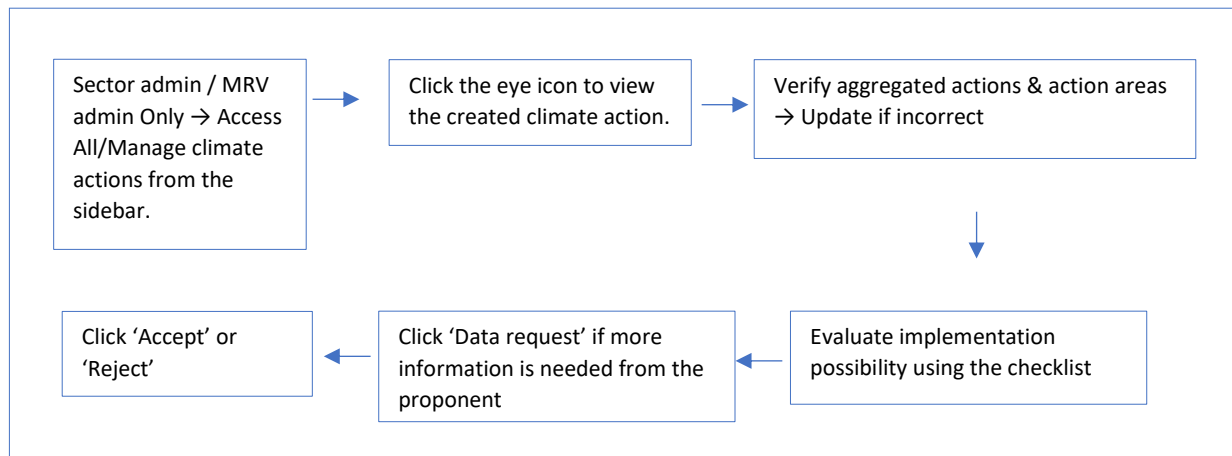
Sector admin / MRV admin Only → Access All/Manage climate actions from the sidebar.

Click the eye icon to view the created climate action.

Verify aggregated actions & action areas → Update if incorrect

Evaluate implementation possibility using the checklist

Click ‘Data request’ if more information is needed from the proponent

Click ‘Accept’ or ‘Reject’